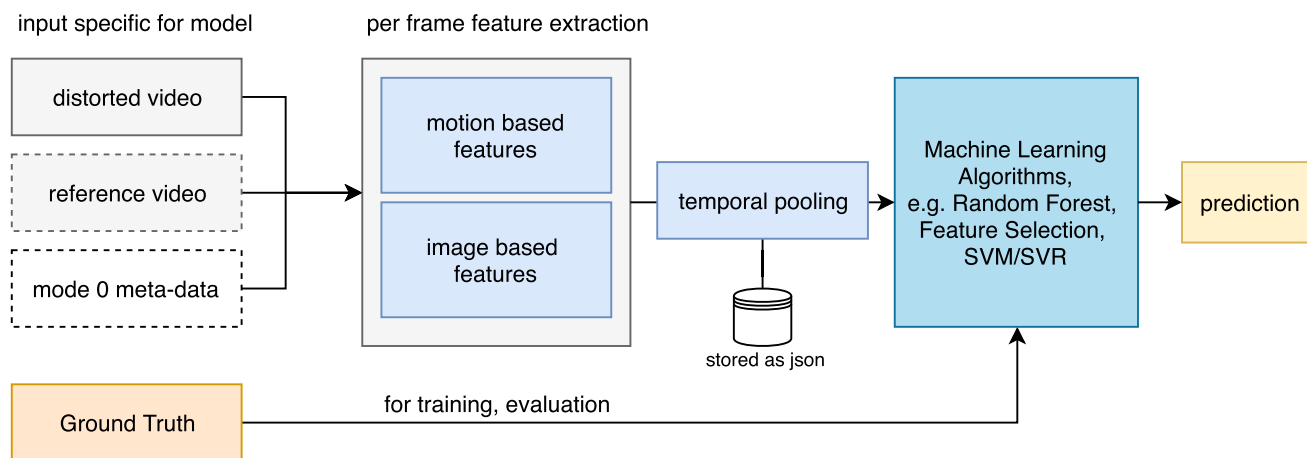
input specific for model

distorted video

reference video

mode 0 meta-data

per frame feature extraction

motion based features

image based features

temporal pooling

stored as json

Machine Learning Algorithms, e.g. Random Forest, Feature Selection, SVM/SVR

prediction

Ground Truth

for training, evaluation